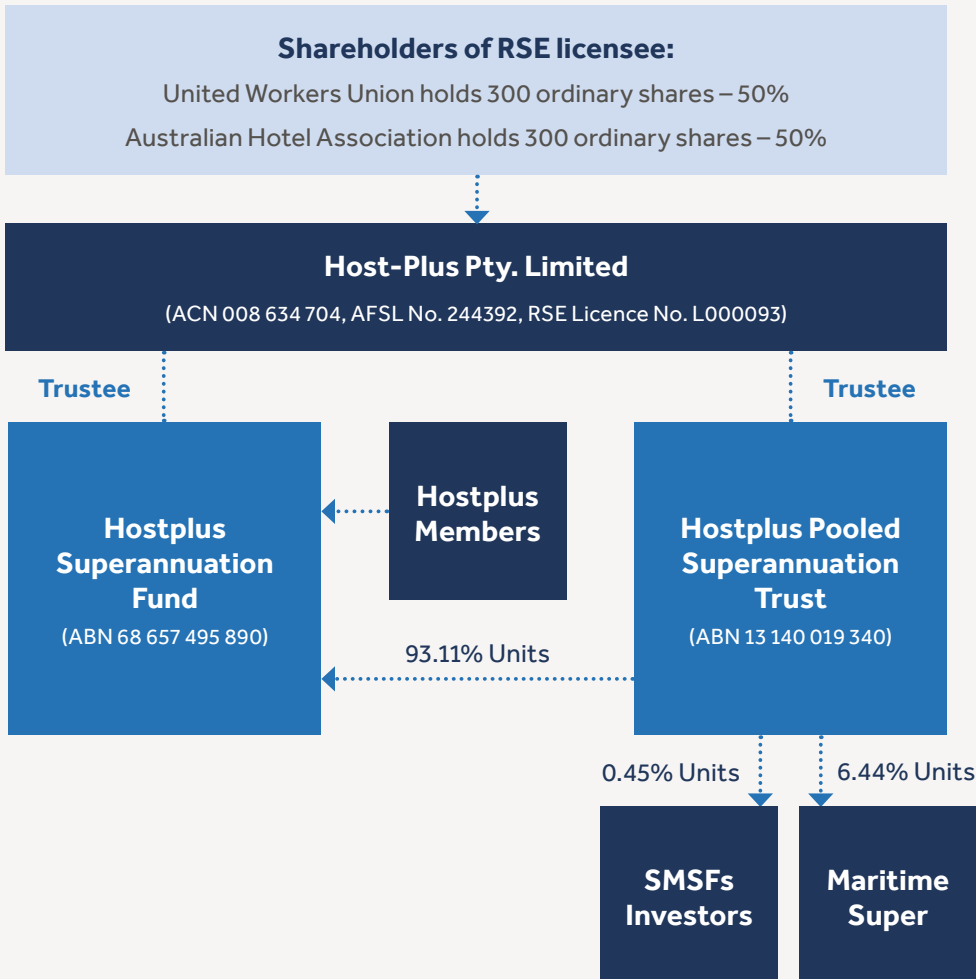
Shareholders of RSE licensee:
United Workers Union holds 300 ordinary shares – 50%
Australian Hotel Association holds 300 ordinary shares – 50%

Host-Plus Pty. Limited
(ACN 008 634 704, AFSL No. 244392, RSE Licence No. L000093)

Trustee

Trustee

Hostplus Superannuation Fund
(ABN 68 657 495 890)

Hostplus Members

Hostplus Pooled Superannuation Trust
(ABN 13 140 019 340)

93.11% Units

0.45% Units

6.44% Units

SMSFs Investors

Maritime Super